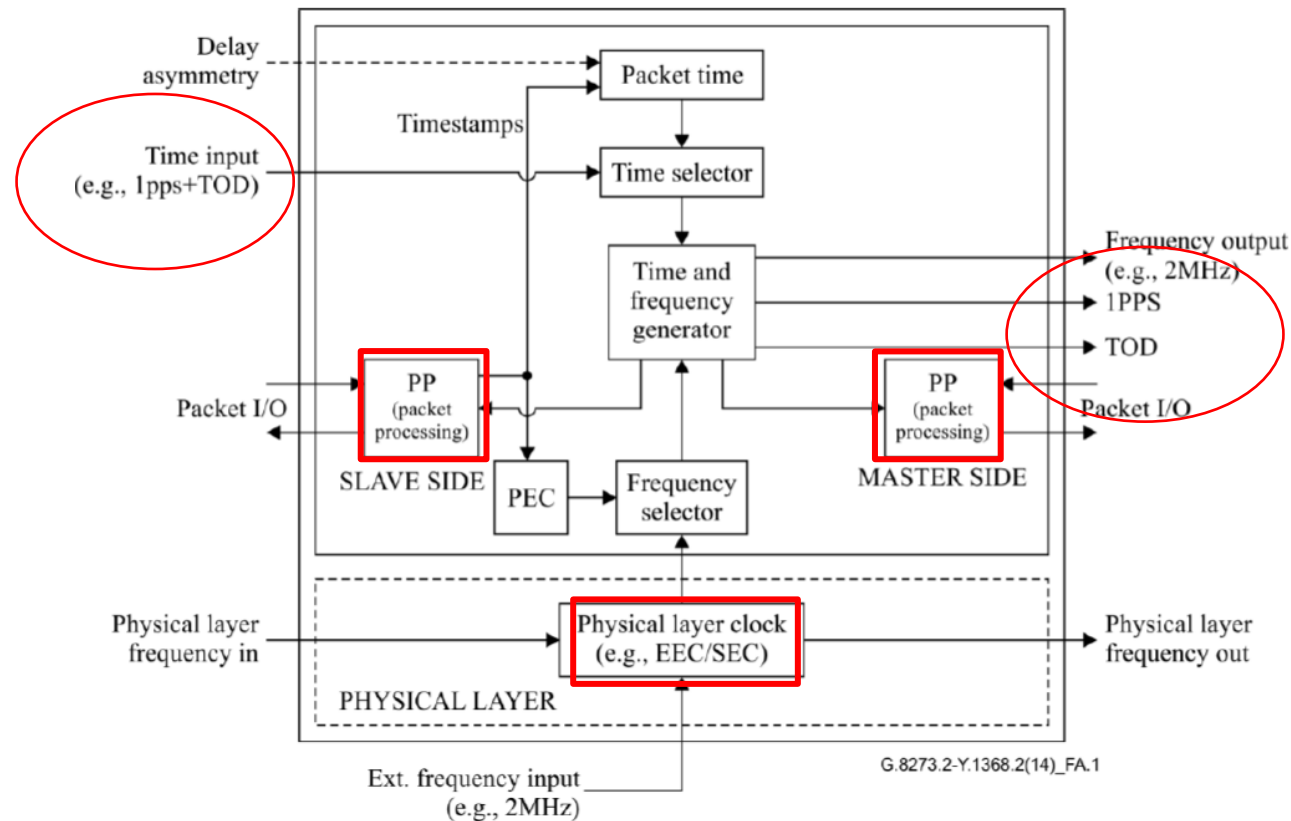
Delay asymmetry

Packet time

Timestamps

Time input (e.g., 1pps+TOD)

Time selector

Time and frequency generator

Frequency output (e.g., 2MHz)

1PPS

TOD

PP (packet processing)

Packet I/O

SLAVE SIDE

PEC

Frequency selector

PP (packet processing)

Packet I/O

MASTER SIDE

Physical layer frequency in

Physical layer clock (e.g., EEC/SEC)

Physical layer frequency out

PHYSICAL LAYER

G.8273.2-Y.1368.2(14)_FA.1

Ext. frequency input (e.g., 2MHz)